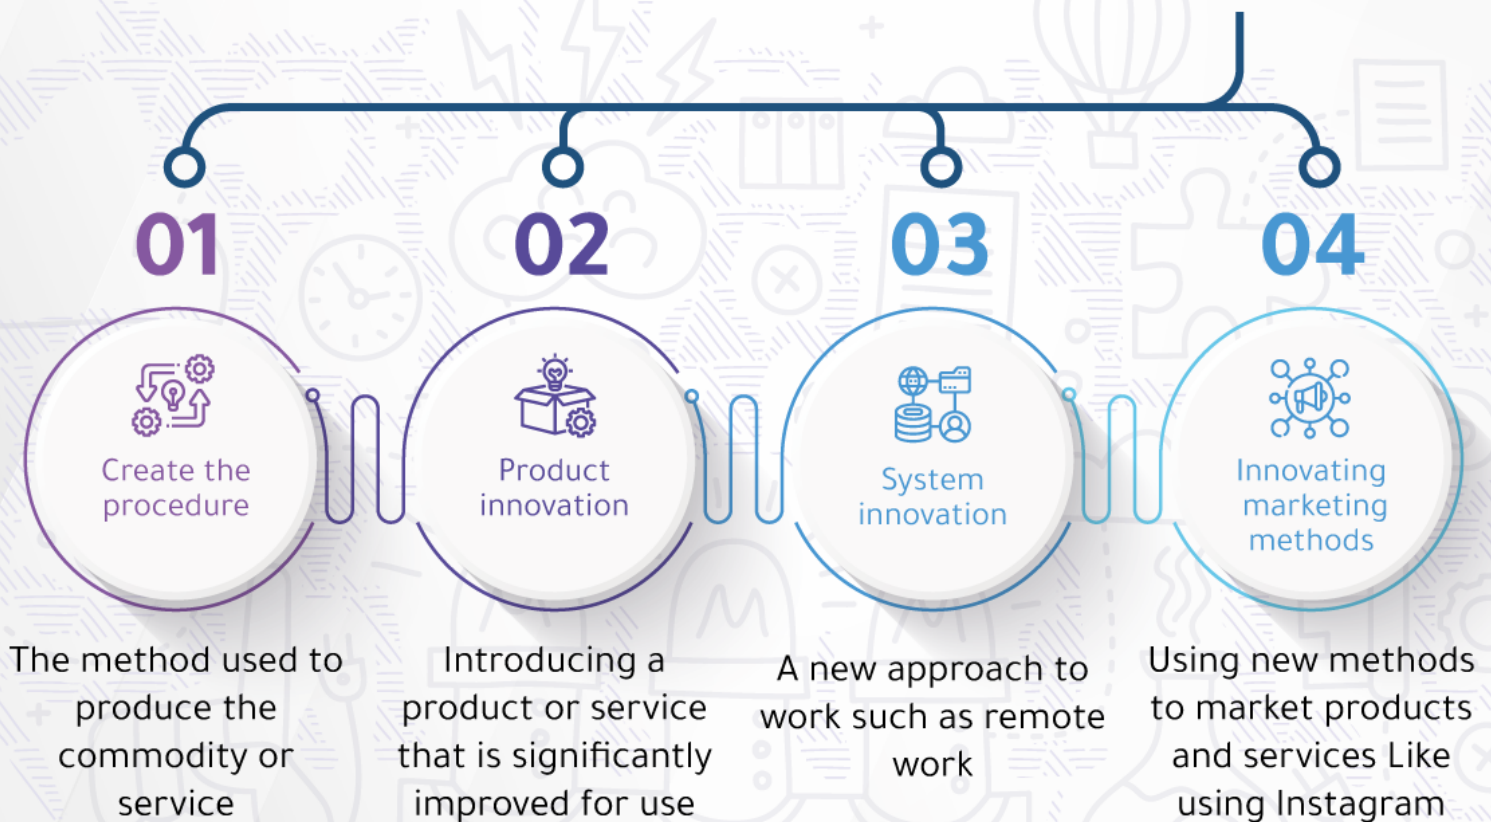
01

Create the procedure

The method used to produce the commodity or service

02

Product innovation

Introducing a product or service that is significantly improved for use

03

System innovation

A new approach to work such as remote work

04

Innovating marketing methods

Using new methods to market products and services Like using Instagram